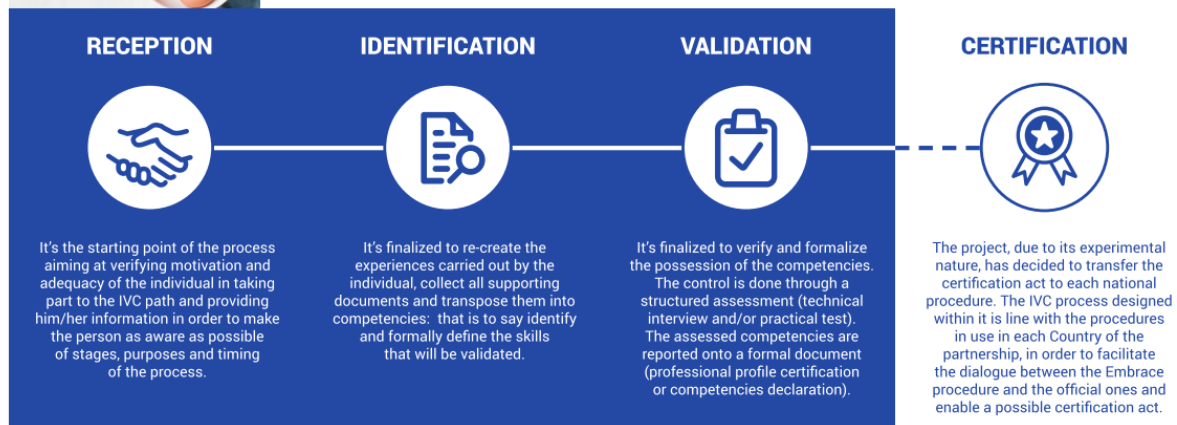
RECEPTION

IDENTIFICATION

VALIDATION

CERTIFICATION

It's the starting point of the process aiming at verifying motivation and adequacy of the individual in taking part to the IVC path and providing him/her information in order to make the person as aware as possible of stages, purposes and timing of the process.

It's finalized to re-create the experiences carried out by the individual, collect all supporting documents and transpose them into competencies: that is to say identify and formally define the skills that will be validated.

It's finalized to verify and formalize the possession of the competencies. The control is done through a structured assessment (technical interview and/or practical test). The assessed competencies are reported onto a formal document (professional profile certification or competencies declaration).

The project, due to its experimental nature, has decided to transfer the certification act to each national procedure. The IVC process designed within it is line with the procedures in use in each Country of the partnership, in order to facilitate the dialogue between the Embrace procedure and the official ones and enable a possible certification act.